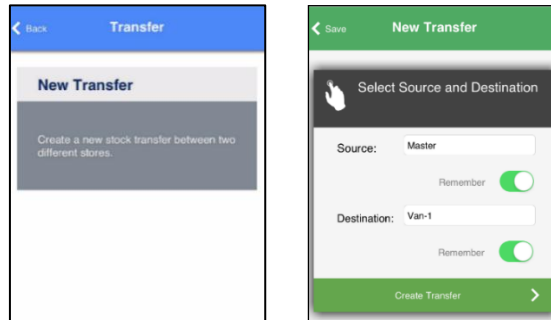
Back

Transfer

New Transfer

Create a new stock transfer between two different stores.

Save

New Transfer

Select Source and Destination

Source: Master

Remember

Destination: Van-1

Remember

Create Transfer